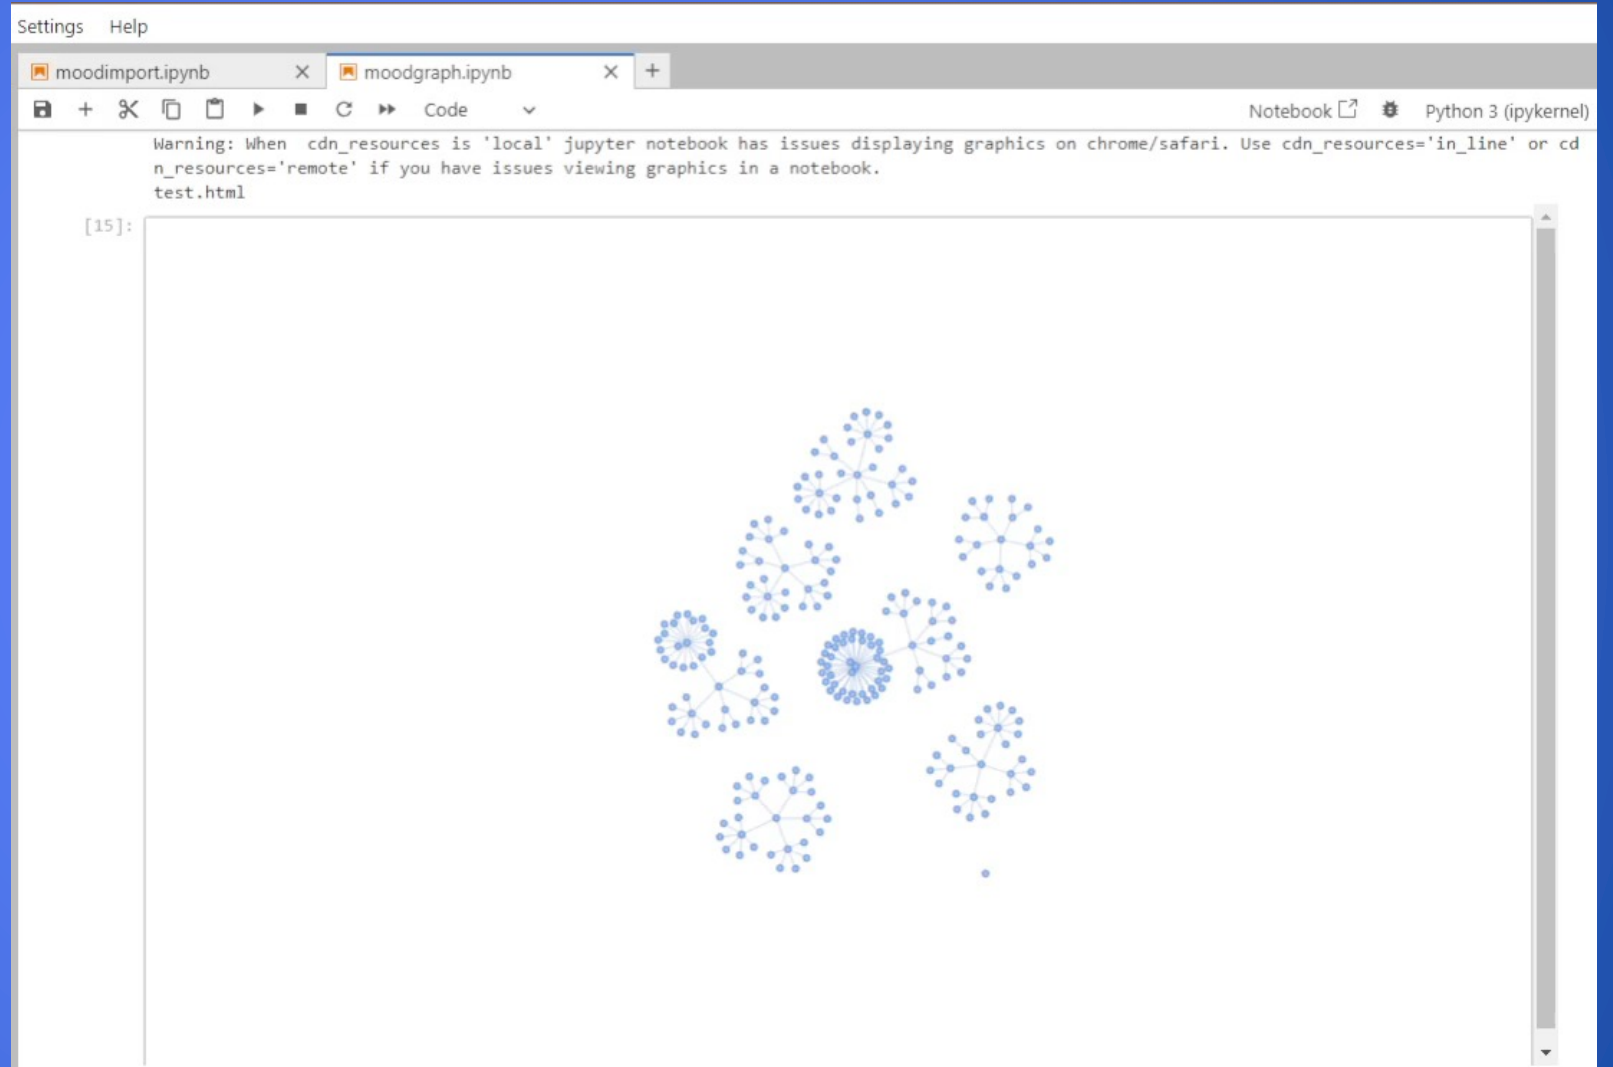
Settings Help

moodimport.ipynb

moodgraph.ipynb

Code

Notebook

Python 3 (ipykernel)

Warning: When  cdn_resources is 'local' jupyter notebook has issues displaying graphics on chrome/safari. Use cdn_resources='in_line' or cdn_resources='remote' if you have issues viewing graphics in a notebook.
test.html

[15]: